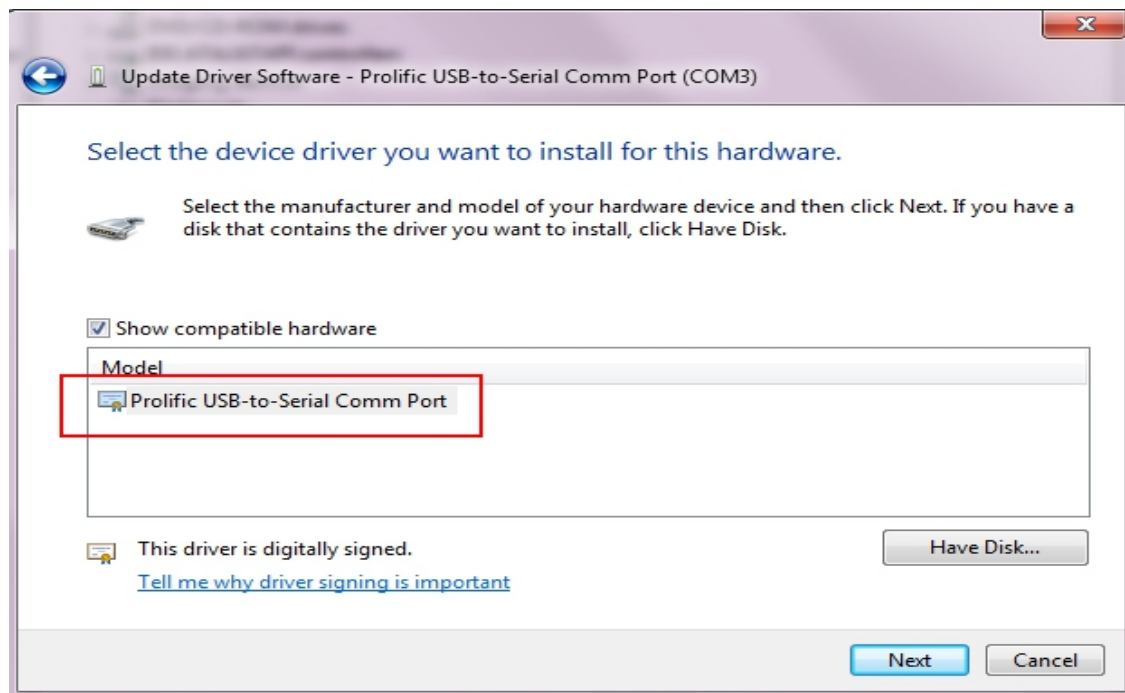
Update Driver Software - Prolific USB-to-Serial Comm Port (COM3)

Select the device driver you want to install for this hardware.

Select the manufacturer and model of your hardware device and then click Next. If you have a disk that contains the driver you want to install, click Have Disk.

Show compatible hardware

Model

Prolific USB-to-Serial Comm Port

This driver is digitally signed.

Tell me why driver signing is important

Have Disk...

Next

Cancel